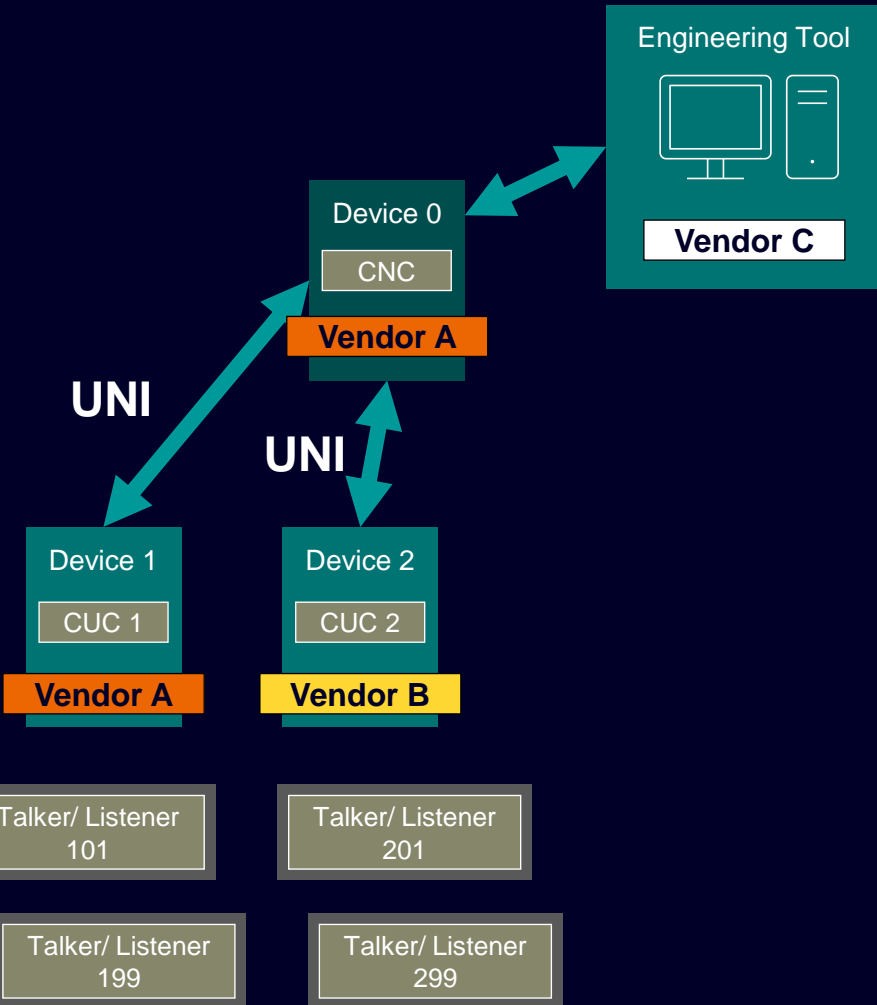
Engineering Tool

Vendor C

Device 0

CNC

Vendor A

UNI

UNI

Device 1

CUC 1

Vendor A

Device 2

CUC 2

Vendor B

Talker/ Listener 101

Talker/ Listener 201

Talker/ Listener 199

Talker/ Listener 299